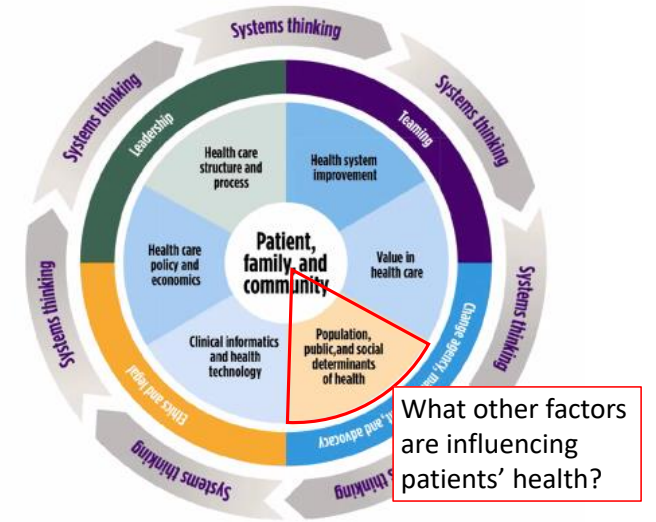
Systems thinking
Systems thinking
Systems thinking
Systems thinking
Systems thinking
Systems thinking

Leadership
Teaming
Change agency, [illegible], and advocacy
Ethics and legal

Health care structure and process
Health system improvement
Value in health care
Population, public, and social determinants of health
Clinical informatics and health technology
Health care policy and economics

Patient, family, and community

What other factors are influencing patients' health?